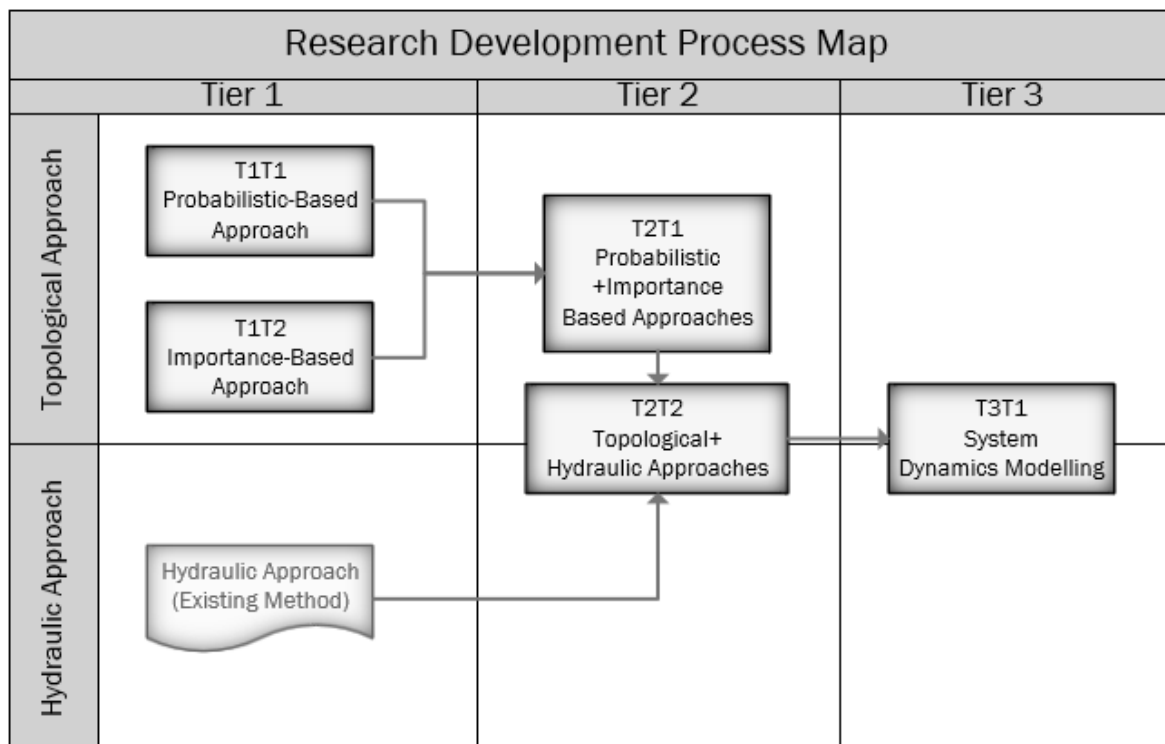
Research Development Process Map

Tier 1

Tier 2

Tier 3

Topological Approach

T1T1
Probabilistic-Based Approach

T1T2
Importance-Based Approach

T2T1
Probabilistic +Importance Based Approaches

T2T2
Topological+ Hydraulic Approaches

T3T1
System Dynamics Modelling

Hydraulic Approach

Hydraulic Approach (Existing Method)